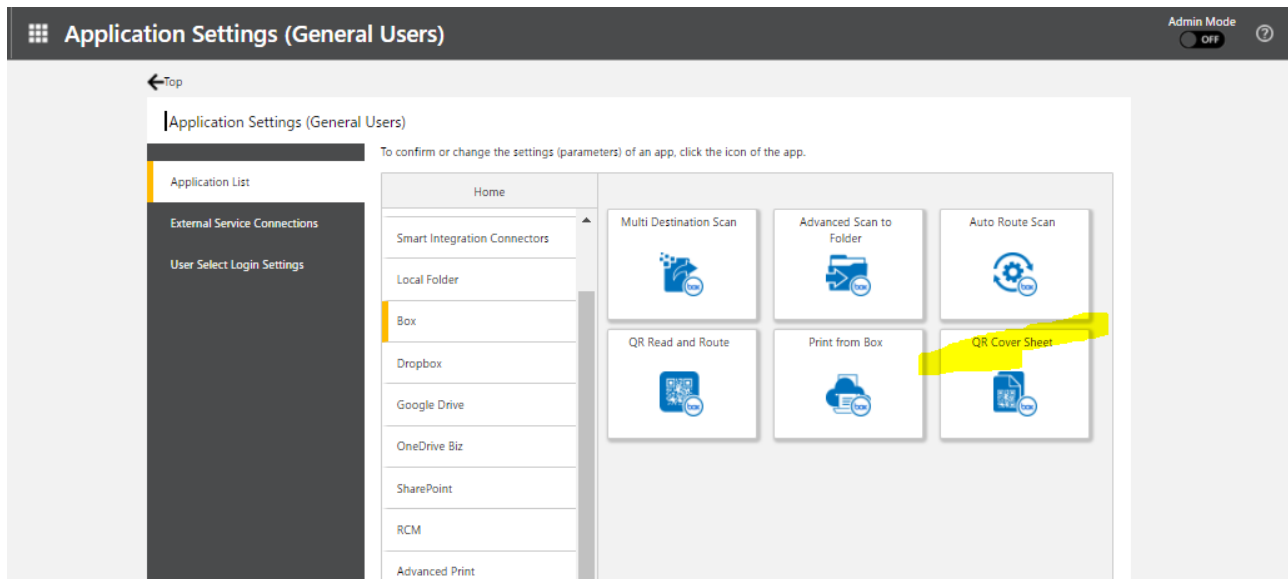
Application Settings (General Users)

Admin Mode
OFF

?

Top

Application Settings (General Users)

Application List

External Service Connections

User Select Login Settings

To confirm or change the settings (parameters) of an app, click the icon of the app.

Home

Smart Integration Connectors

Local Folder

Box

Dropbox

Google Drive

OneDrive Biz

SharePoint

RCM

Advanced Print

Multi Destination Scan
box

Advanced Scan to Folder
box

Auto Route Scan
box

QR Read and Route
box

Print from Box
box

QR Cover Sheet
box